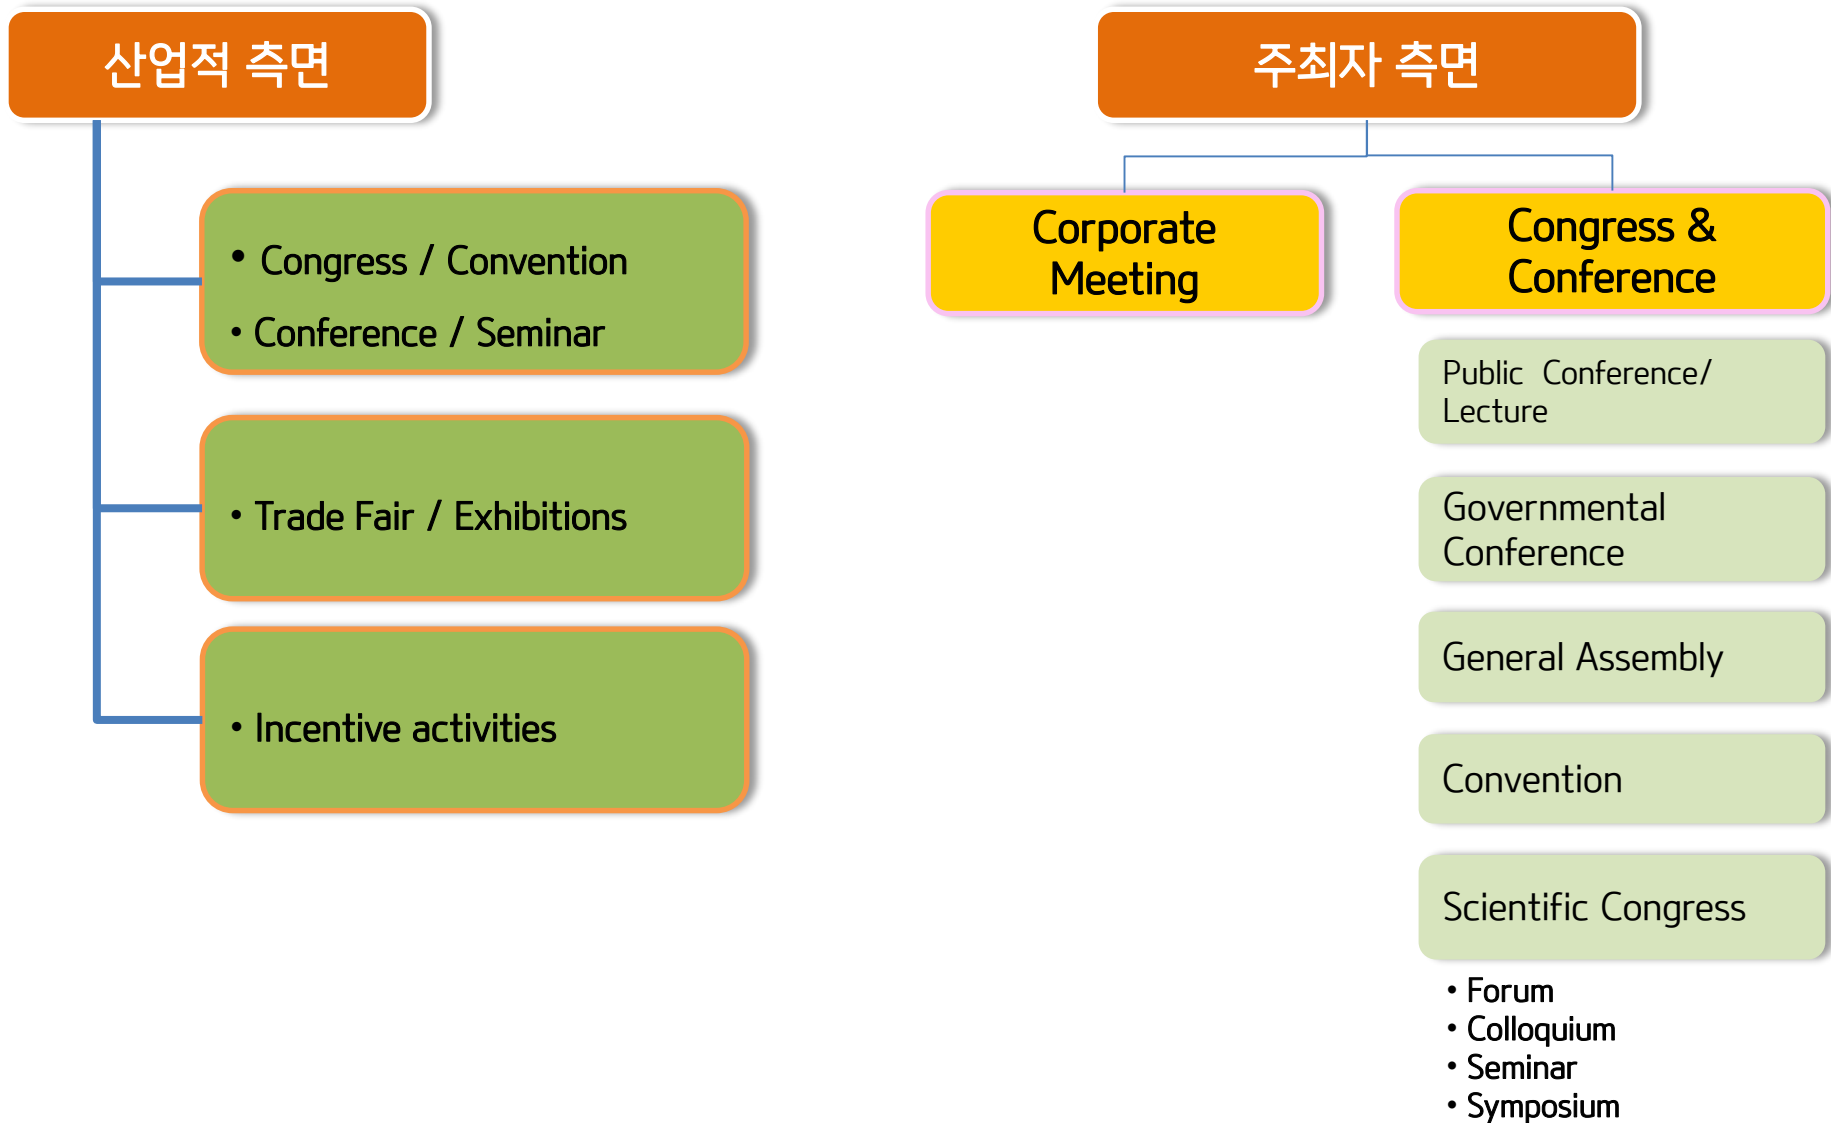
산업적 측면

• Congress / Convention
• Conference / Seminar

• Trade Fair / Exhibitions

• Incentive activities

주최자 측면

Corporate Meeting

Congress & Conference

Public Conference/ Lecture

Governmental Conference

General Assembly

Convention

Scientific Congress

• Forum
• Colloquium
• Seminar
• Symposium